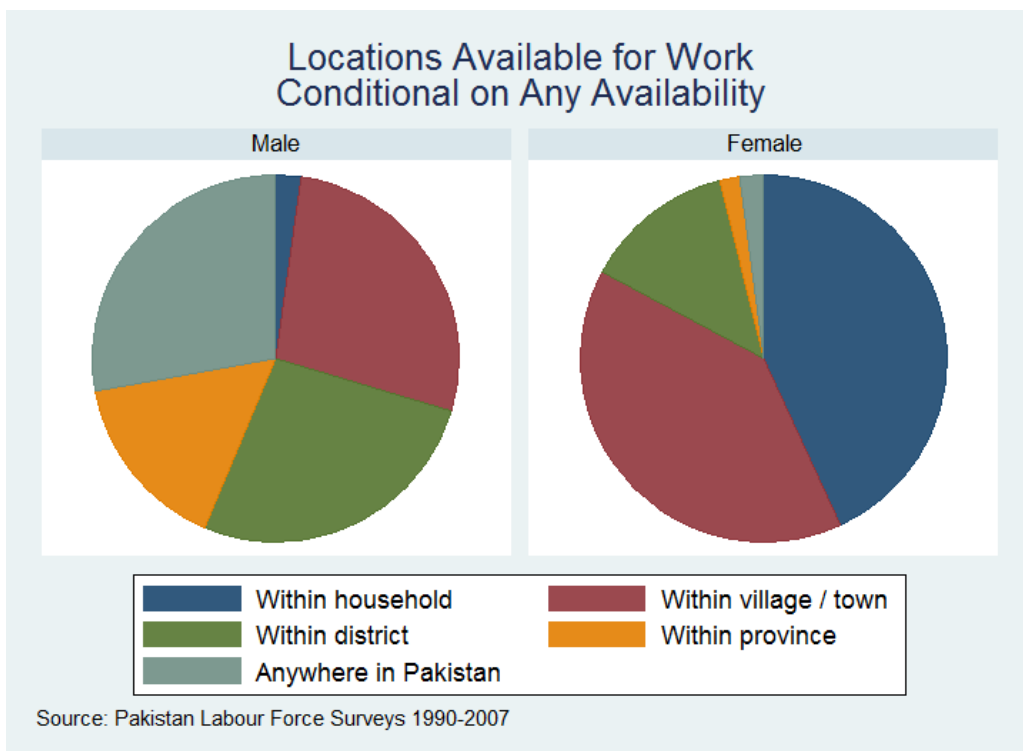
Locations Available for Work
Conditional on Any Availability

Male

Female

Within household
Within village / town
Within district
Within province
Anywhere in Pakistan

Source: Pakistan Labour Force Surveys 1990-2007